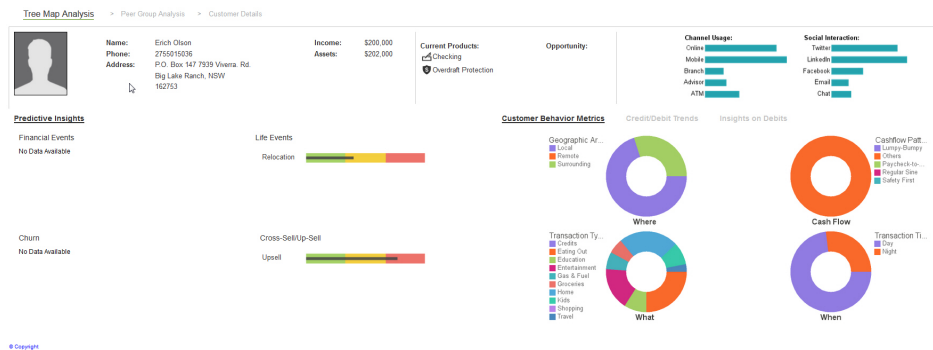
Tree Map Analysis > Peer Group Analysis > Customer Details

Name: Erich Olson
Phone: 2755015036
Address: P.O. Box 147 7939 Viverra. Rd. Big Lake Ranch, NSW 162753

Income: $200,000
Assets: $202,000

Current Products:
Checking
Overdraft Protection

Opportunity:

Channel Usage:
Online
Mobile
Branch
Advisor
ATM

Social Interaction:
Twitter
LinkedIn
Facebook
Email
Chat

Predictive Insights

Financial Events
No Data Available

Life Events
Relocation

Churn
No Data Available

Cross-Sell/Up-Sell
Upsell

Customer Behavior Metrics Credit/Debit Trends Insights on Debits

Geographic Ar...
Local
Remote
Surrounding
Where

Cashflow Patt...
Lumpy-Bumpy
Others
Paycheck-to-...
Regular Sine
Safety First
Cash Flow

Transaction Ty...
Credits
Eating Out
Education
Entertainment
Gas & Fuel
Groceries
Home
Kids
Shopping
Travel
What

Transaction Ti...
Day
Night
When

© Copyright